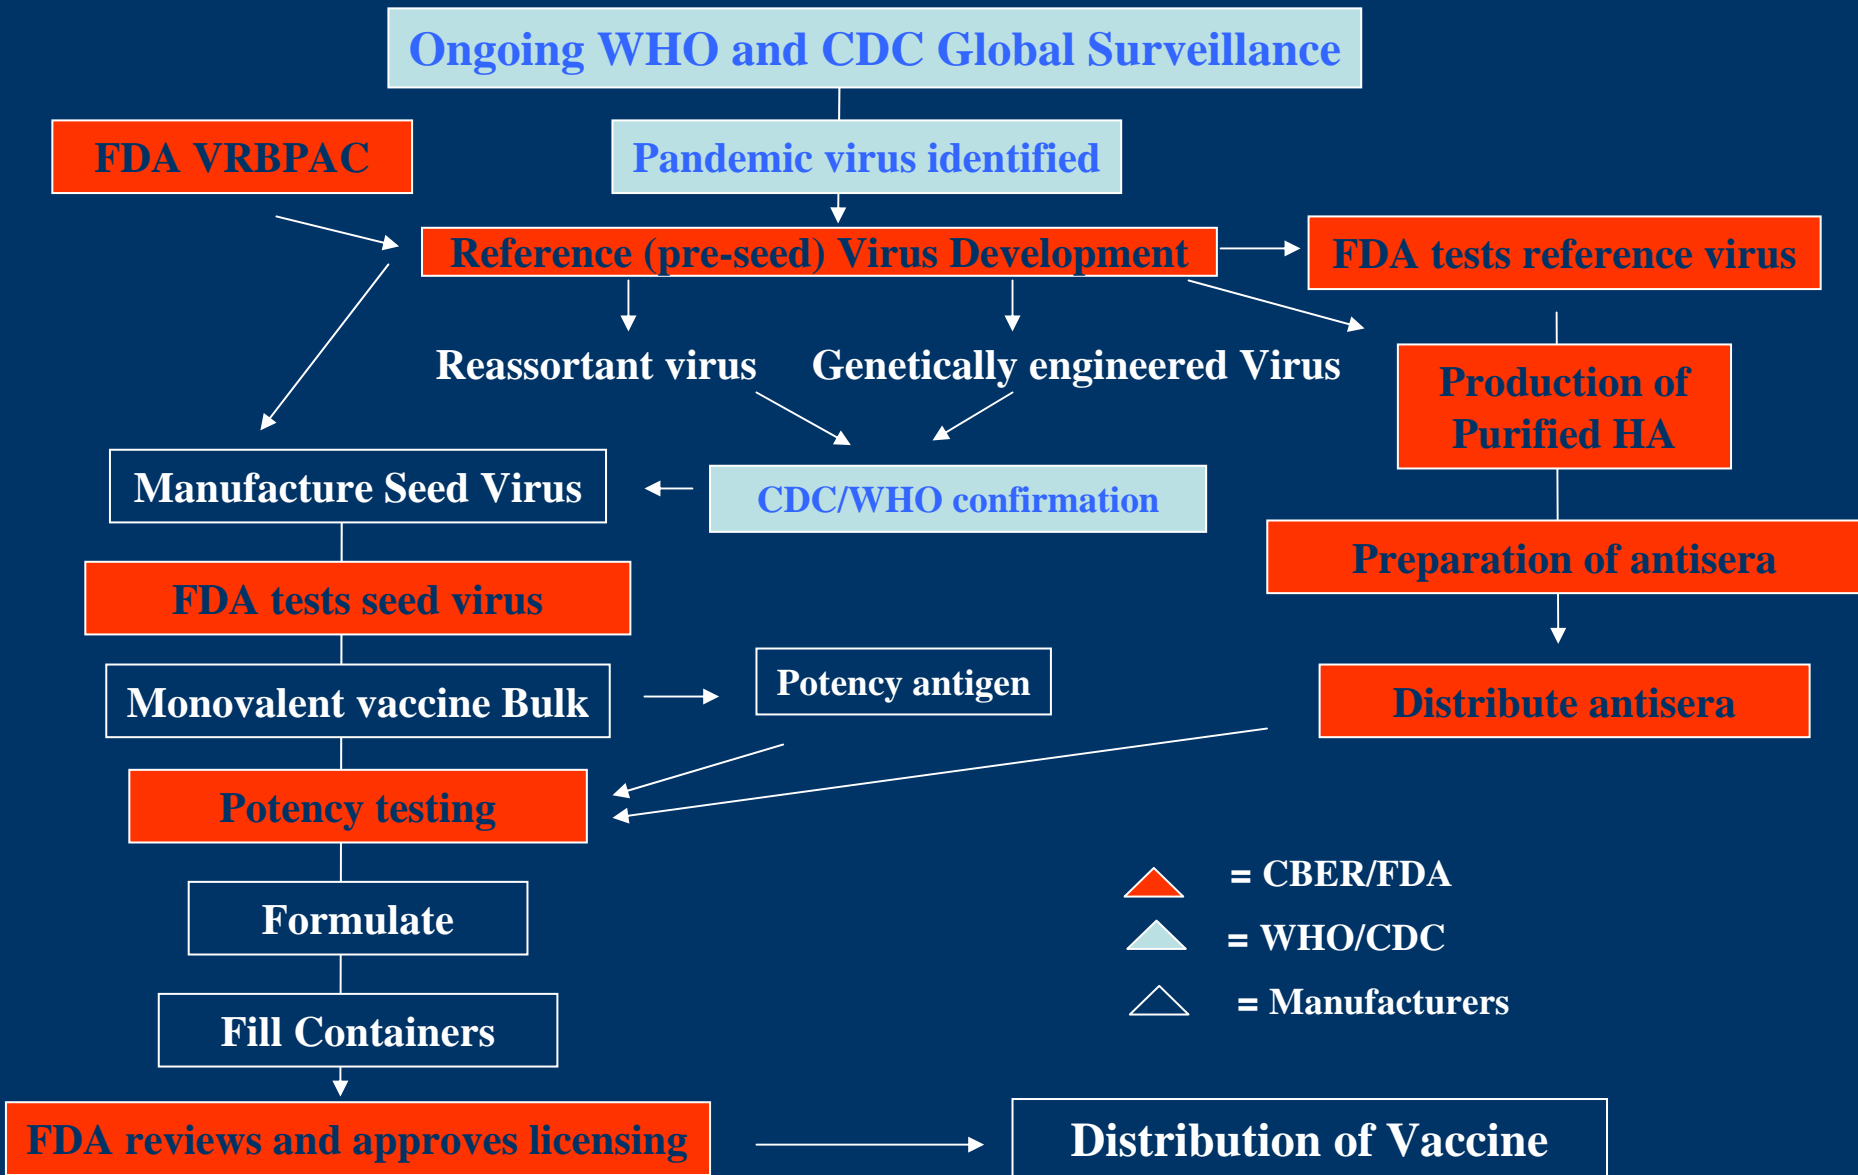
Ongoing WHO and CDC Global Surveillance

FDA VRBPAC

Pandemic virus identified

Reference (pre-seed) Virus Development

FDA tests reference virus

Reassortant virus

Genetically engineered Virus

Production of Purified HA

Manufacture Seed Virus

CDC/WHO confirmation

Preparation of antisera

FDA tests seed virus

Monovalent vaccine Bulk

Potency antigen

Distribute antisera

Potency testing

Formulate

= CBER/FDA

= WHO/CDC

= Manufacturers

Fill Containers

FDA reviews and approves licensing

Distribution of Vaccine